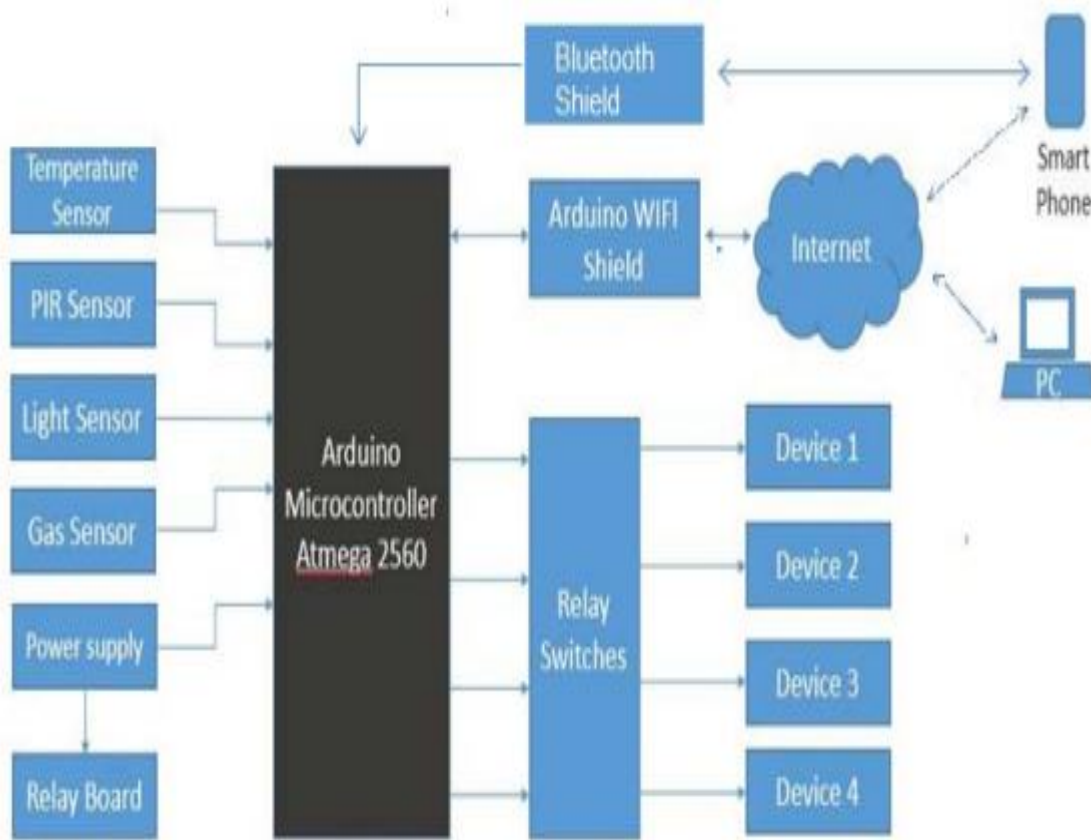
Bluetooth Shield

Smart Phone

Temperature Sensor

PIR Sensor

Light Sensor

Gas Sensor

Power supply

Relay Board

Arduino Microcontroller Atmega 2560

Arduino WIFI Shield

Internet

PC

Relay Switches

Device 1

Device 2

Device 3

Device 4